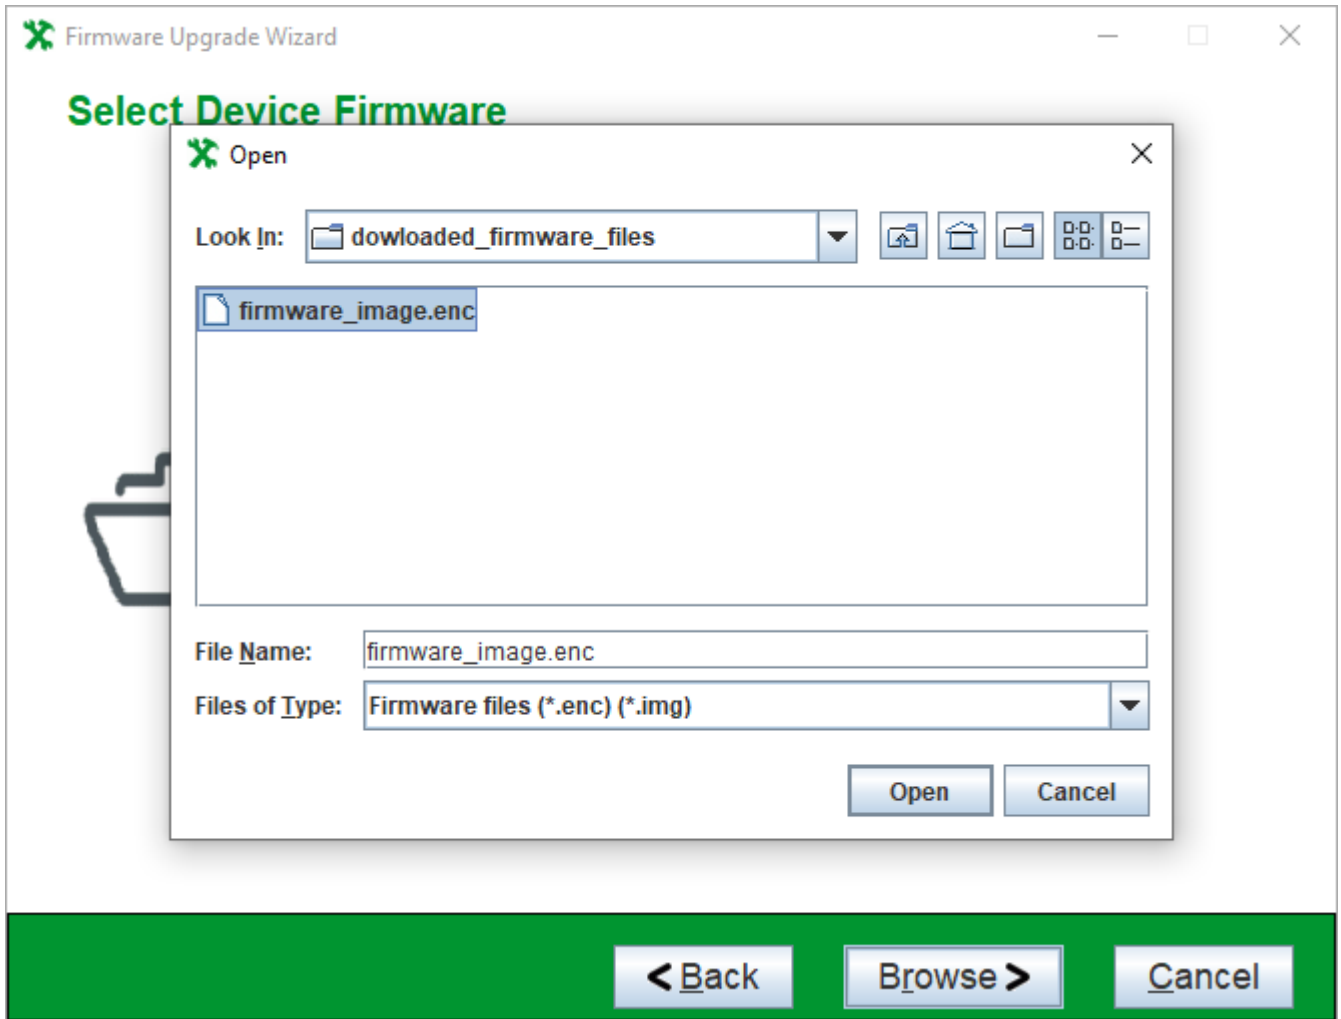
Firmware Upgrade Wizard

Select Device Firmware

Open

Look In: dowloaded_firmware_files

firmware_image.enc

File Name: firmware_image.enc

Files of Type: Firmware files (*.enc) (*.img)

Open Cancel

< Back Browse > Cancel